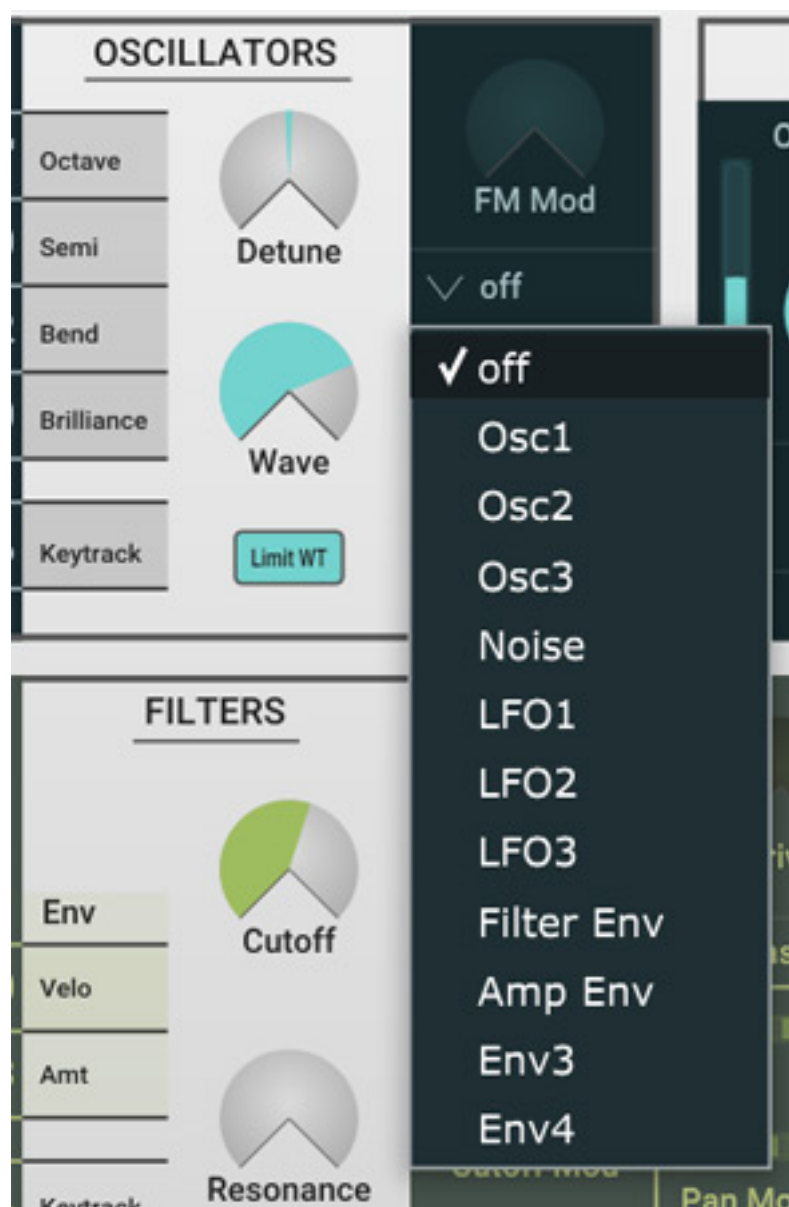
OSCILLATORS

Octave
Semi
Bend
Brilliance
Keytrack

Detune
Wave
Limit WT

FM Mod
off

✓ off
Osc1
Osc2
Osc3
Noise
LFO1
LFO2
LFO3
Filter Env
Amp Env
Env3
Env4

FILTERS

Env
Velo
Amt
Keytrack

Cutoff
Resonance

Cutoff Mod
Pan Mo